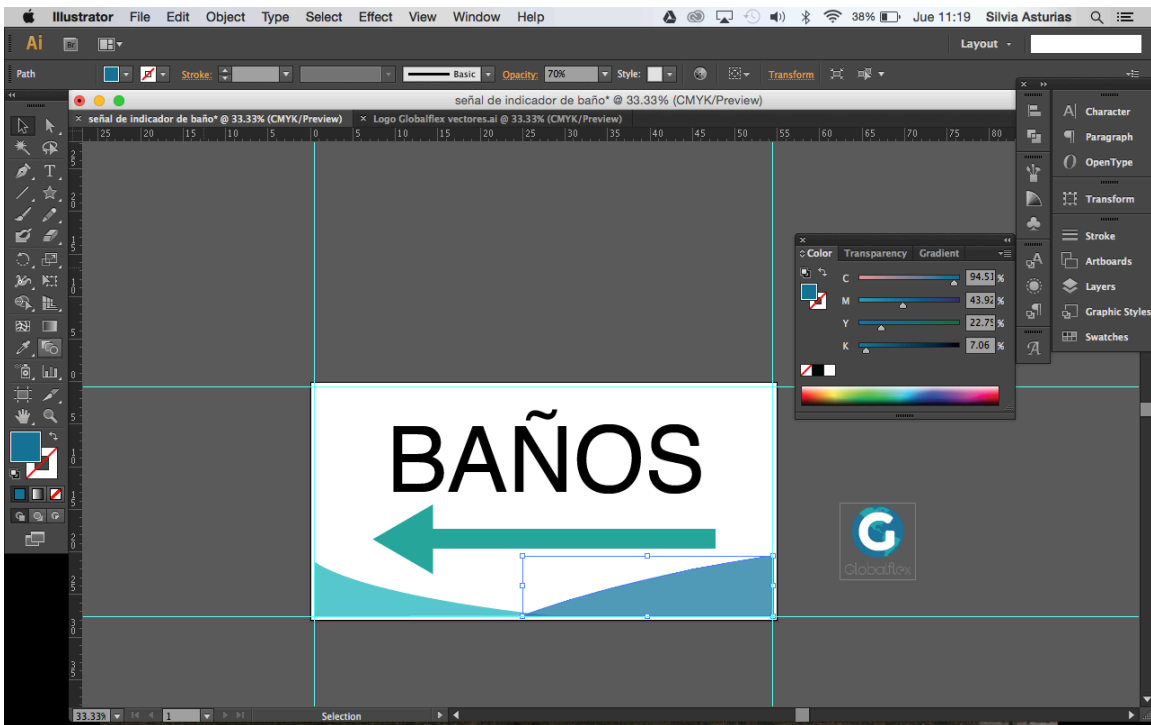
Illustrator File Edit Object Type Select Effect View Window Help

38% Jue 11:19 Silvia Asturias

Ai Br

Layout

Path Stroke: Basic Opacity: 70% Style: Transform

señal de indicador de baño* @ 33.33% (CMYK/Preview)

señal de indicador de baño* @ 33.33% (CMYK/Preview)

Logo Globalflex vectores.ai @ 33.33% (CMYK/Preview)

Color Transparency Gradient

C 94.51 %

M 43.92 %

Y 22.75 %

K 7.06 %

Character

Paragraph

OpenType

Transform

Stroke

Artboards

Layers

Graphic Styles

Swatches

BAÑOS

Globalflex

33.33% 1 Selection